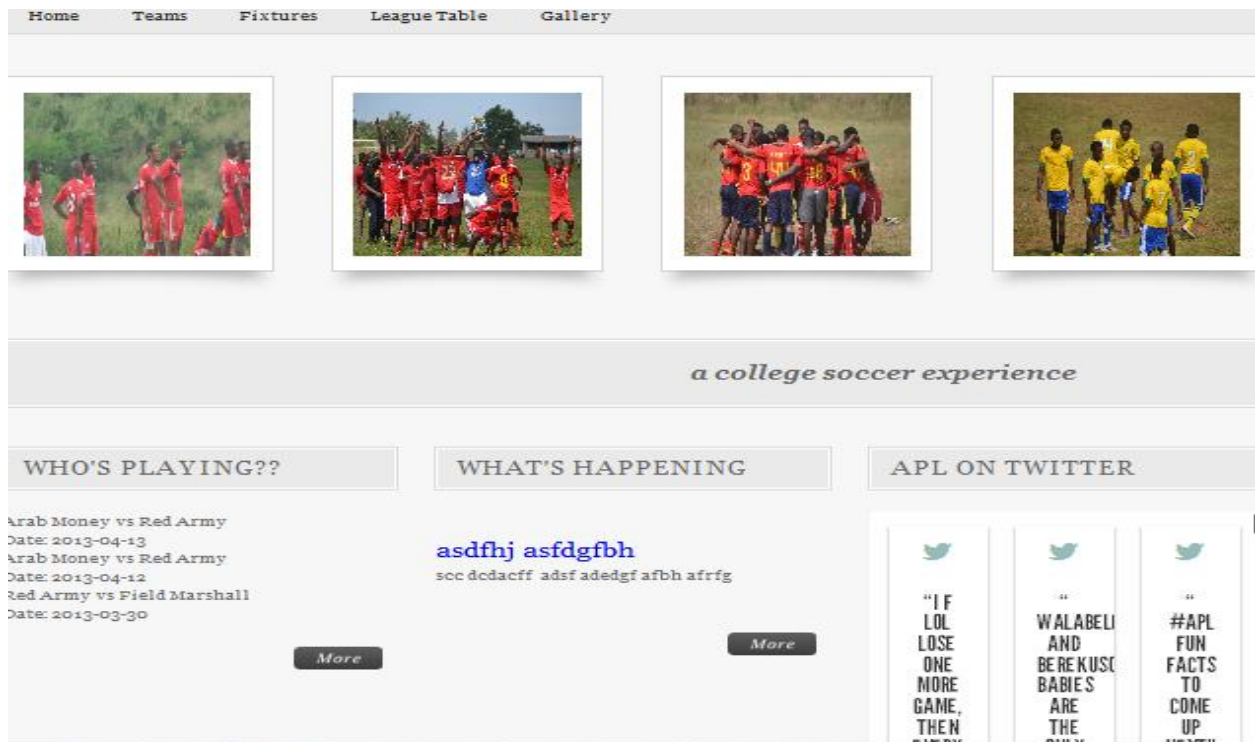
Home Teams Fixtures League Table Gallery

a college soccer experience

WHO'S PLAYING??

Arab Money vs Red Army
Date: 2013-04-13
Arab Money vs Red Army
Date: 2013-04-12
Red Army vs Field Marshall
Date: 2013-03-30

More

WHAT'S HAPPENING

asdfhj asfdgfbh

scc dcdacff adsf adedgf afbh afrfg

More

APL ON TWITTER

"IF LOL LOSE ONE MORE GAME, THEN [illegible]

" WALABELI AND BEREKUS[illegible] BABIES ARE THE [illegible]

" #APL FUN FACTS TO COME UP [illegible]